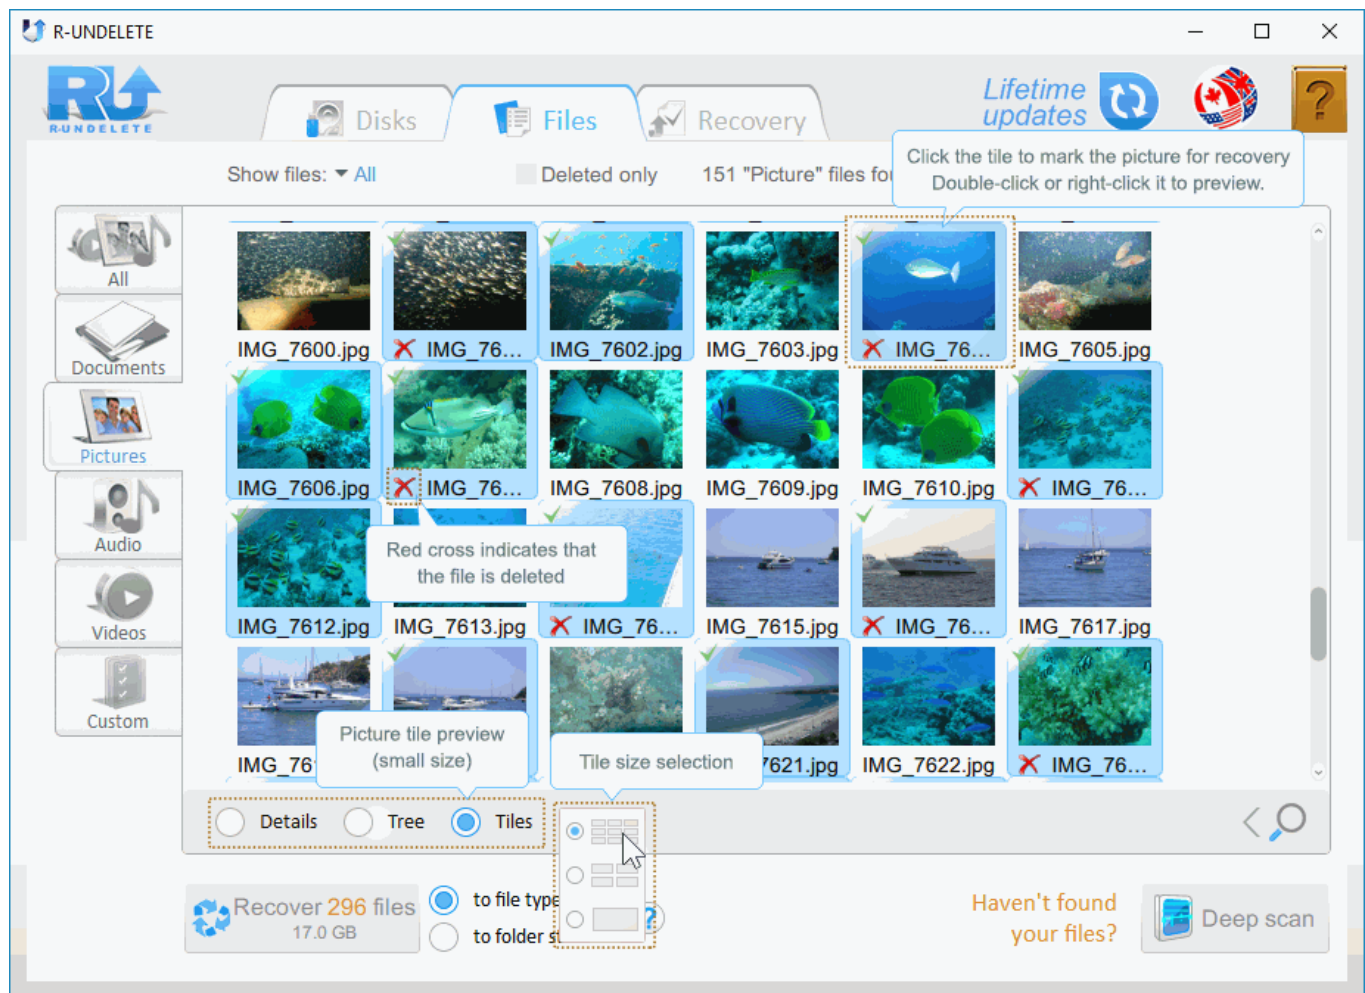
R-UNDELETE

R-UNDELETE

Disks
Files
Recovery

Lifetime updates

?

Show files: All
Deleted only
151 "Picture" files fo

Click the tile to mark the picture for recovery
Double-click or right-click it to preview.

All
Documents
Pictures
Audio
Videos
Custom

IMG_7600.jpg
IMG_76...
IMG_7602.jpg
IMG_7603.jpg
IMG_76...
IMG_7605.jpg
IMG_7606.jpg
IMG_76...
IMG_7608.jpg
IMG_7609.jpg
IMG_7610.jpg
IMG_76...
IMG_7612.jpg
IMG_7613.jpg
IMG_76...
IMG_7615.jpg
IMG_76...
IMG_7617.jpg
IMG_76
7621.jpg
IMG_7622.jpg
IMG_76...

Red cross indicates that the file is deleted

Picture tile preview (small size)

Tile size selection

Details
Tree
Tiles

Recover 296 files
17.0 GB

to file type
to folder s

?

Haven't found your files?

Deep scan